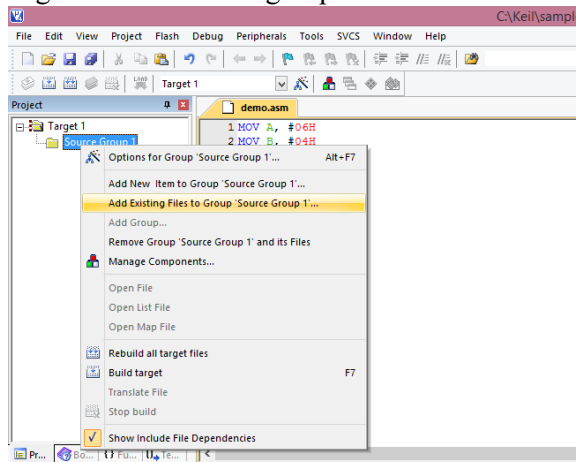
C:\Keil\sampl

File Edit View Project Flash Debug Peripherals Tools SVCS Window Help

Target 1

Project

demo.asm

Target 1
Source Group 1

1 MOV A, #06H
2 MOV B, #04H

Options for Group 'Source Group 1'... Alt+F7
Add New Item to Group 'Source Group 1'...
Add Existing Files to Group 'Source Group 1'...
Add Group...
Remove Group 'Source Group 1' and its Files
Manage Components...
Open File
Open List File
Open Map File
Rebuild all target files
Build target F7
Translate File
Stop build
Show Include File Dependencies

Pr... Bo... {} Fu... 0+ Te...